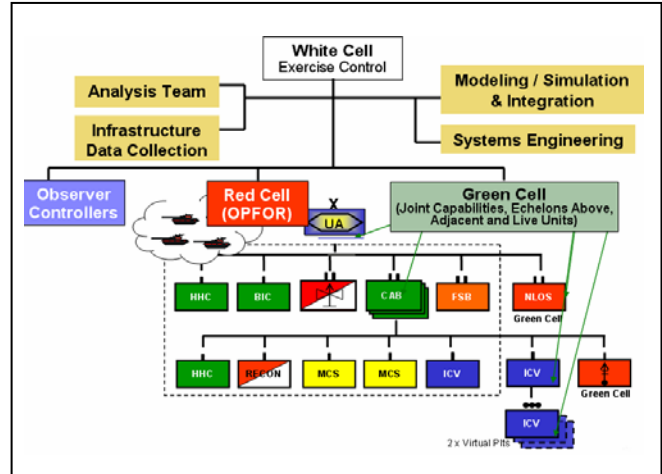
White Cell
Exercise Control

Analysis Team

Infrastructure Data Collection

Modeling / Simulation & Integration

Systems Engineering

Observer Controllers

Red Cell (OPFOR)

X
UA

Green Cell
(Joint Capabilities, Echelons Above, Adjacent and Live Units)

HHC

BIC

CAB

FSB

NLOS
Green Cell

HHC

RECON

MCS

MCS

ICV

ICV

Green Cell

ICV

2 x Virtual Pits